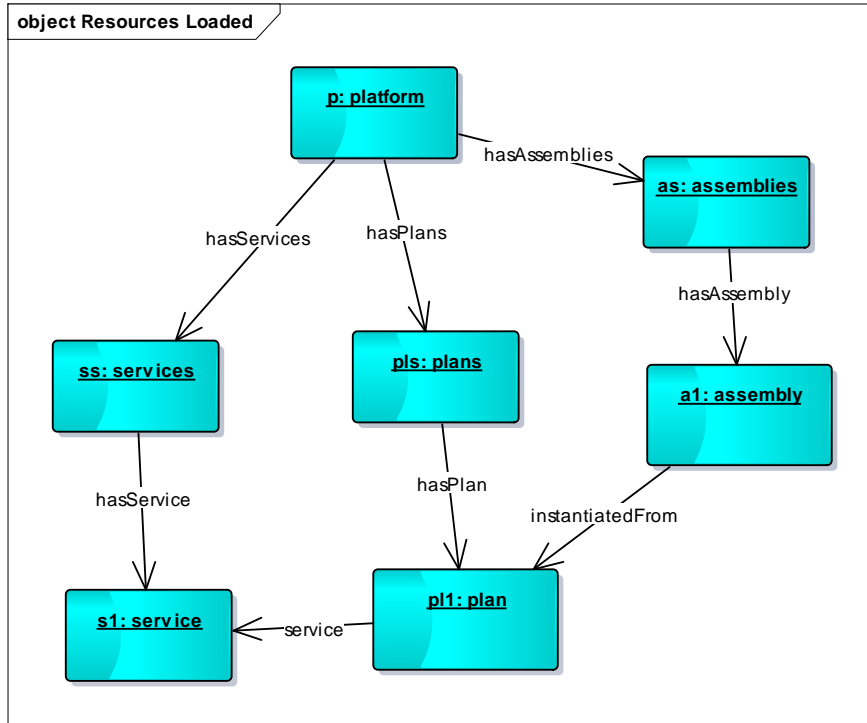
object Resources Loaded

p: platform

hasAssemblies

as: assemblies

hasServices

hasPlans

hasAssembly

ss: services

pls: plans

a1: assembly

hasService

hasPlan

instantiatedFrom

s1: service

service

pl1: plan